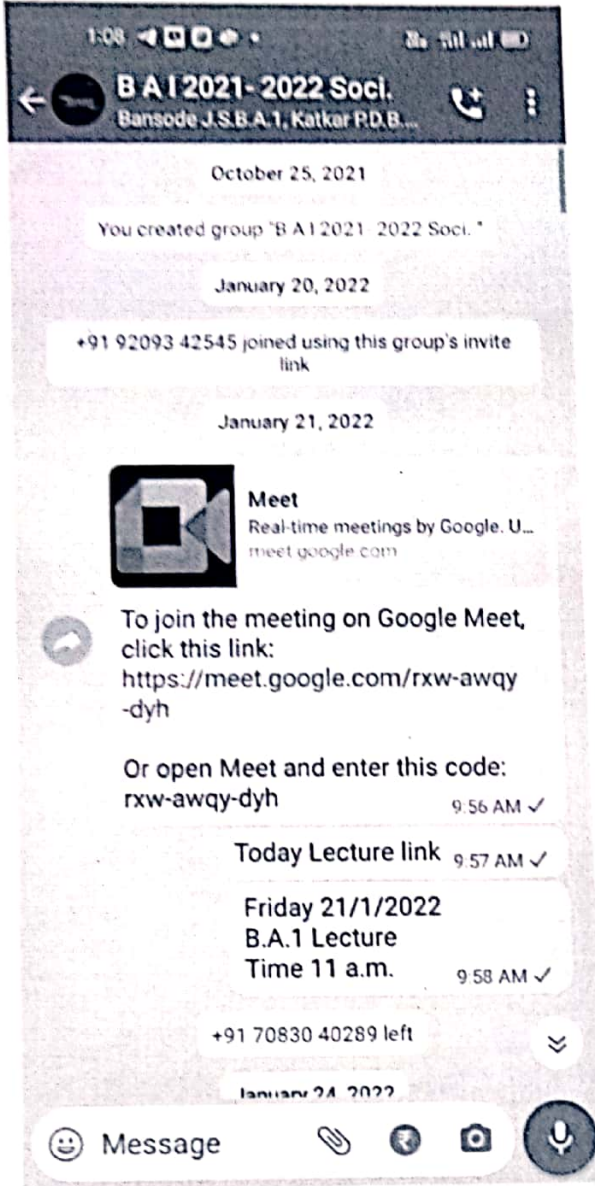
1:08

B A I 2021- 2022 Soci.
Bansode J.S.B.A.1, Katkar P.D.B....

October 25, 2021

You created group "B A I 2021- 2022 Soci."

January 20, 2022

+91 92093 42545 joined using this group's invite link

January 21, 2022

Meet
Real-time meetings by Google. U...
meet.google.com

To join the meeting on Google Meet, click this link:
https://meet.google.com/rxw-awqy-dyh

Or open Meet and enter this code:
rxw-awqy-dyh 9:56 AM ✓

Today Lecture link 9:57 AM ✓

Friday 21/1/2022
B.A.1 Lecture
Time 11 a.m. 9:58 AM ✓

+91 70830 40289 left

January 24, 2022

Message